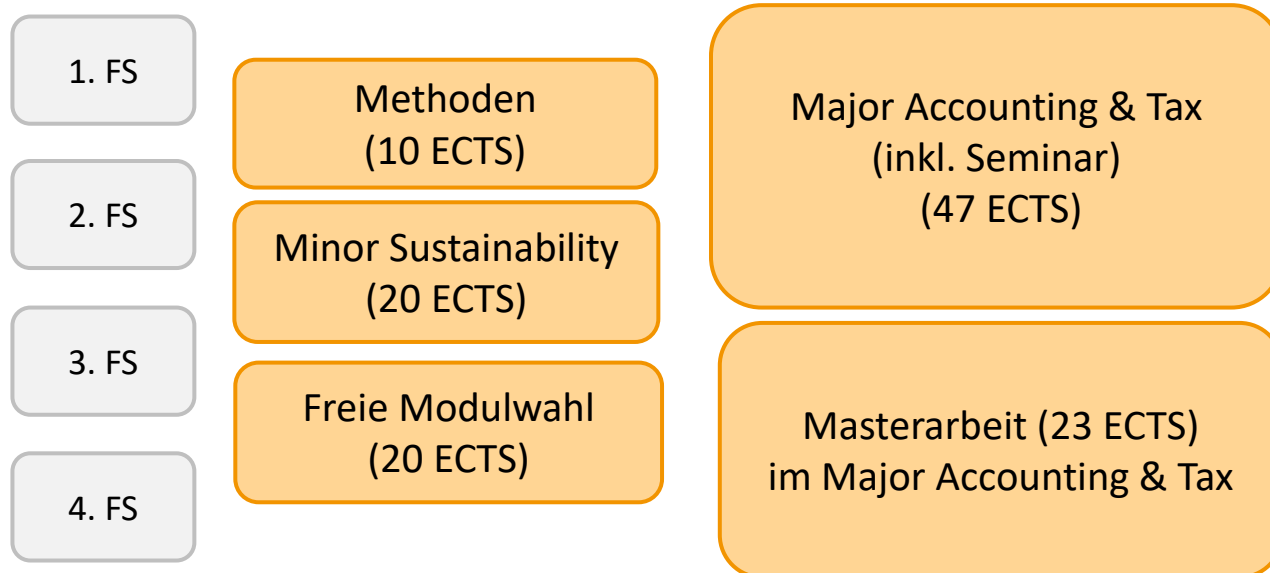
1. FS

2. FS

3. FS

4. FS

Methoden
(10 ECTS)

Minor Sustainability
(20 ECTS)

Freie Modulwahl
(20 ECTS)

Major Accounting & Tax
(inkl. Seminar)
(47 ECTS)

Masterarbeit (23 ECTS)
im Major Accounting & Tax